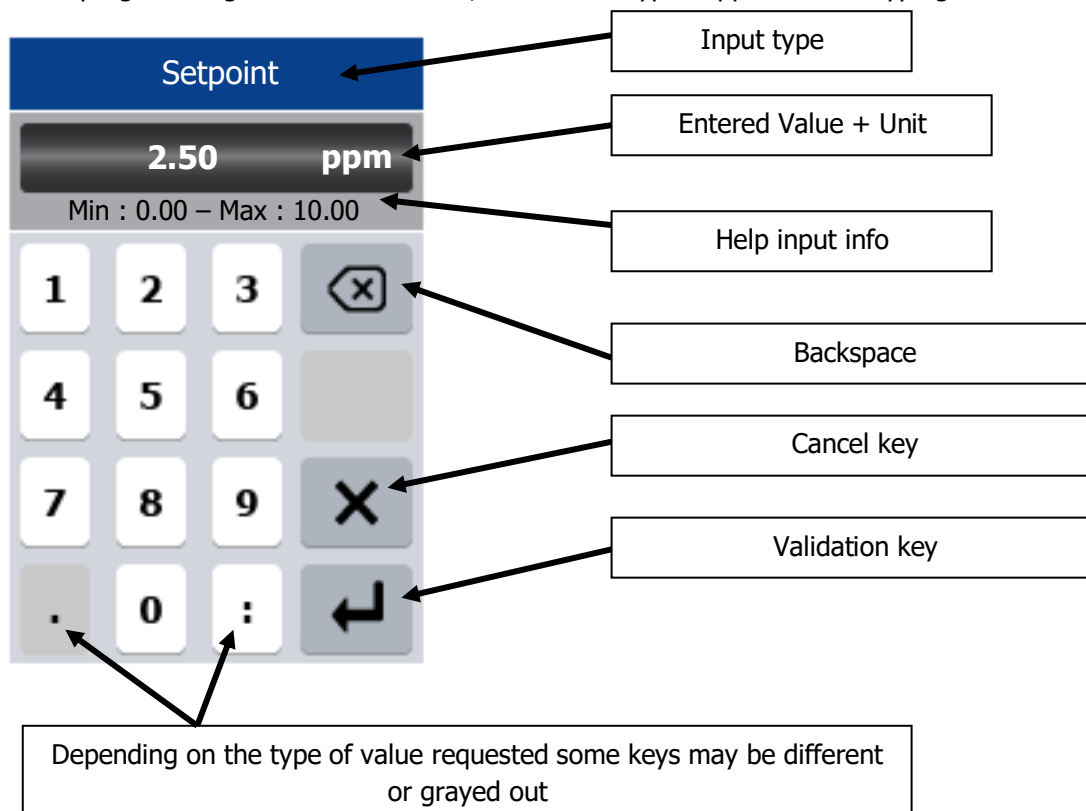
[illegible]

Setpoint

2.50 ppm

Min : 0.00 – Max : 10.00

1 2 3

4 5 6

7 8 9

. 0 :

Input type

Entered Value + Unit

Help input info

Backspace

Cancel key

Validation key

Depending on the type of value requested some keys may be different or grayed out